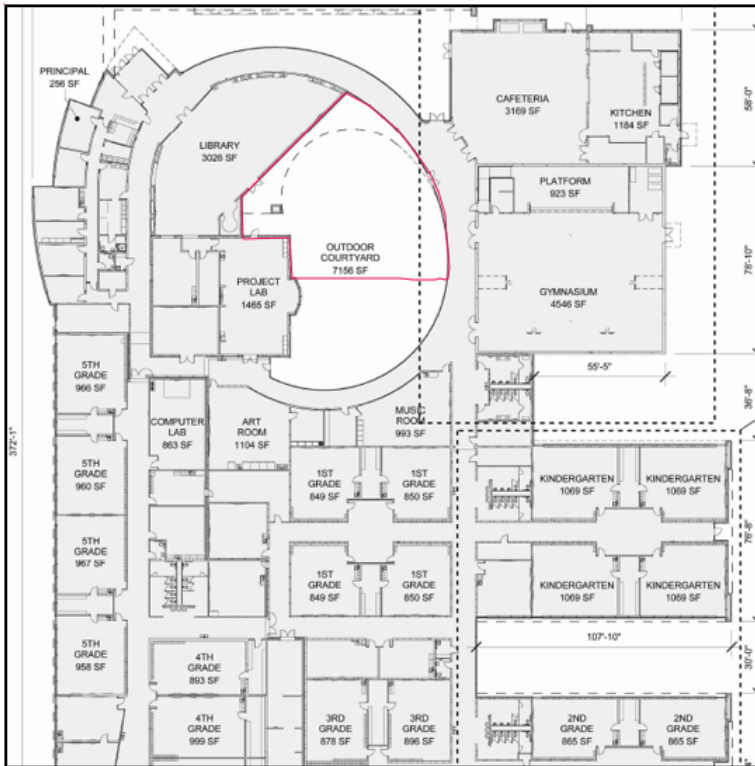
PRINCIPAL
256 SF

LIBRARY
3026 SF

CAFETERIA
3169 SF

KITCHEN
1184 SF

58'-0"

PLATFORM
923 SF

OUTDOOR
COURTYARD
7156 SF

PROJECT
LAB
1465 SF

GYMNASIUM
4546 SF

78'-10"

55'-5"

36'-8"

5TH
GRADE
966 SF

COMPUTER
LAB
863 SF

ART
ROOM
1104 SF

MUSIC
ROOM
993 SF

372'-1"

5TH
GRADE
960 SF

1ST
GRADE
849 SF

1ST
GRADE
850 SF

KINDERGARTEN
1069 SF

KINDERGARTEN
1069 SF

76'-8"

5TH
GRADE
967 SF

1ST
GRADE
849 SF

1ST
GRADE
850 SF

KINDERGARTEN
1069 SF

KINDERGARTEN
1069 SF

107'-10"

30'-0"

5TH
GRADE
958 SF

4TH
GRADE
893 SF

4TH
GRADE
999 SF

3RD
GRADE
878 SF

3RD
GRADE
896 SF

2ND
GRADE
865 SF

2ND
GRADE
865 SF